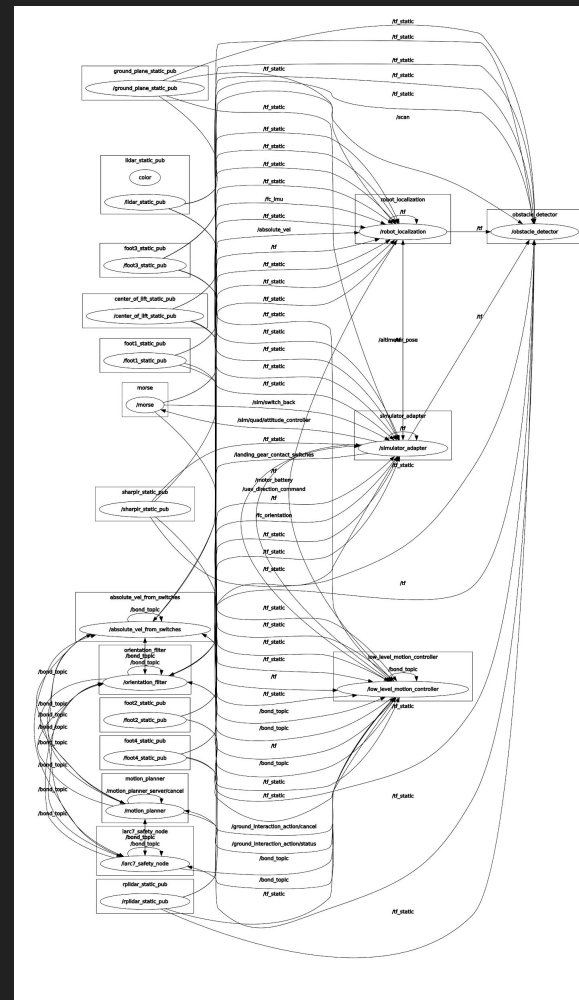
/tf_static
/tf_static
ground_plane_static_pub
/tf_static
/tf_static
/ground_plane_static_pub
/tf_static
/tf_static
/tf_static
/scan
/tf_static
/tf_static
lidar_static_pub
/tf_static
color
/tf_static
/tf_static
robot_localization
obstacle_detector
/lidar_static_pub
/fc_imu
/tf
/absolute_vel
/robot_localization
/tf
/obstacle_detector
/tf
foot3_static_pub
/tf_static
/foot3_static_pub
/tf_static
/tf_static
center_of_lift_static_pub
/tf_static
/center_of_lift_static_pub
/tf_static
/tf
foot1_static_pub
/tf_static
/altimeter_pose
/foot1_static_pub
/tf_static
/tf_static
morse
/tf_static
/morse
/sim/switch_back
simulator_adapter
/sim/quad/attitude_controller
/tf
/tf_static
/simulator_adapter
/landing_gear_contact_switches
/tf_static
/motor_battery
sharpir_static_pub
/uav_direction_command
/tf
/sharpir_static_pub
/fc_orientation
/tf_static
/tf_static
/tf_static
/tf
absolute_vel_from_switches
/bond_topic
/tf_static
/absolute_vel_from_switches
/tf_static
/tf_static
orientation_filter
low_level_motion_controller
/bond_topic
/tf_static
/bond_topic
/bond_topic
/orientation_filter
/tf
/low_level_motion_controller
/bond_topic
/tf_static
/tf_static
/bond_topic
foot2_static_pub
/bond_topic
/bond_topic
/foot2_static_pub
/tf_static
/tf
foot4_static_pub
/bond_topic
/bond_topic
/foot4_static_pub
/tf_static
motion_planner
/tf_static
/bond_topic
/motion_planner_server/cancel
/bond_topic
/motion_planner
/tf_static
/ground_interaction_action/cancel
iarc7_safety_node
/bond_topic
/ground_interaction_action/status
/iarc7_safety_node
/bond_topic
/bond_topic
rplidar_static_pub
/tf_static
/rplidar_static_pub
/tf_static